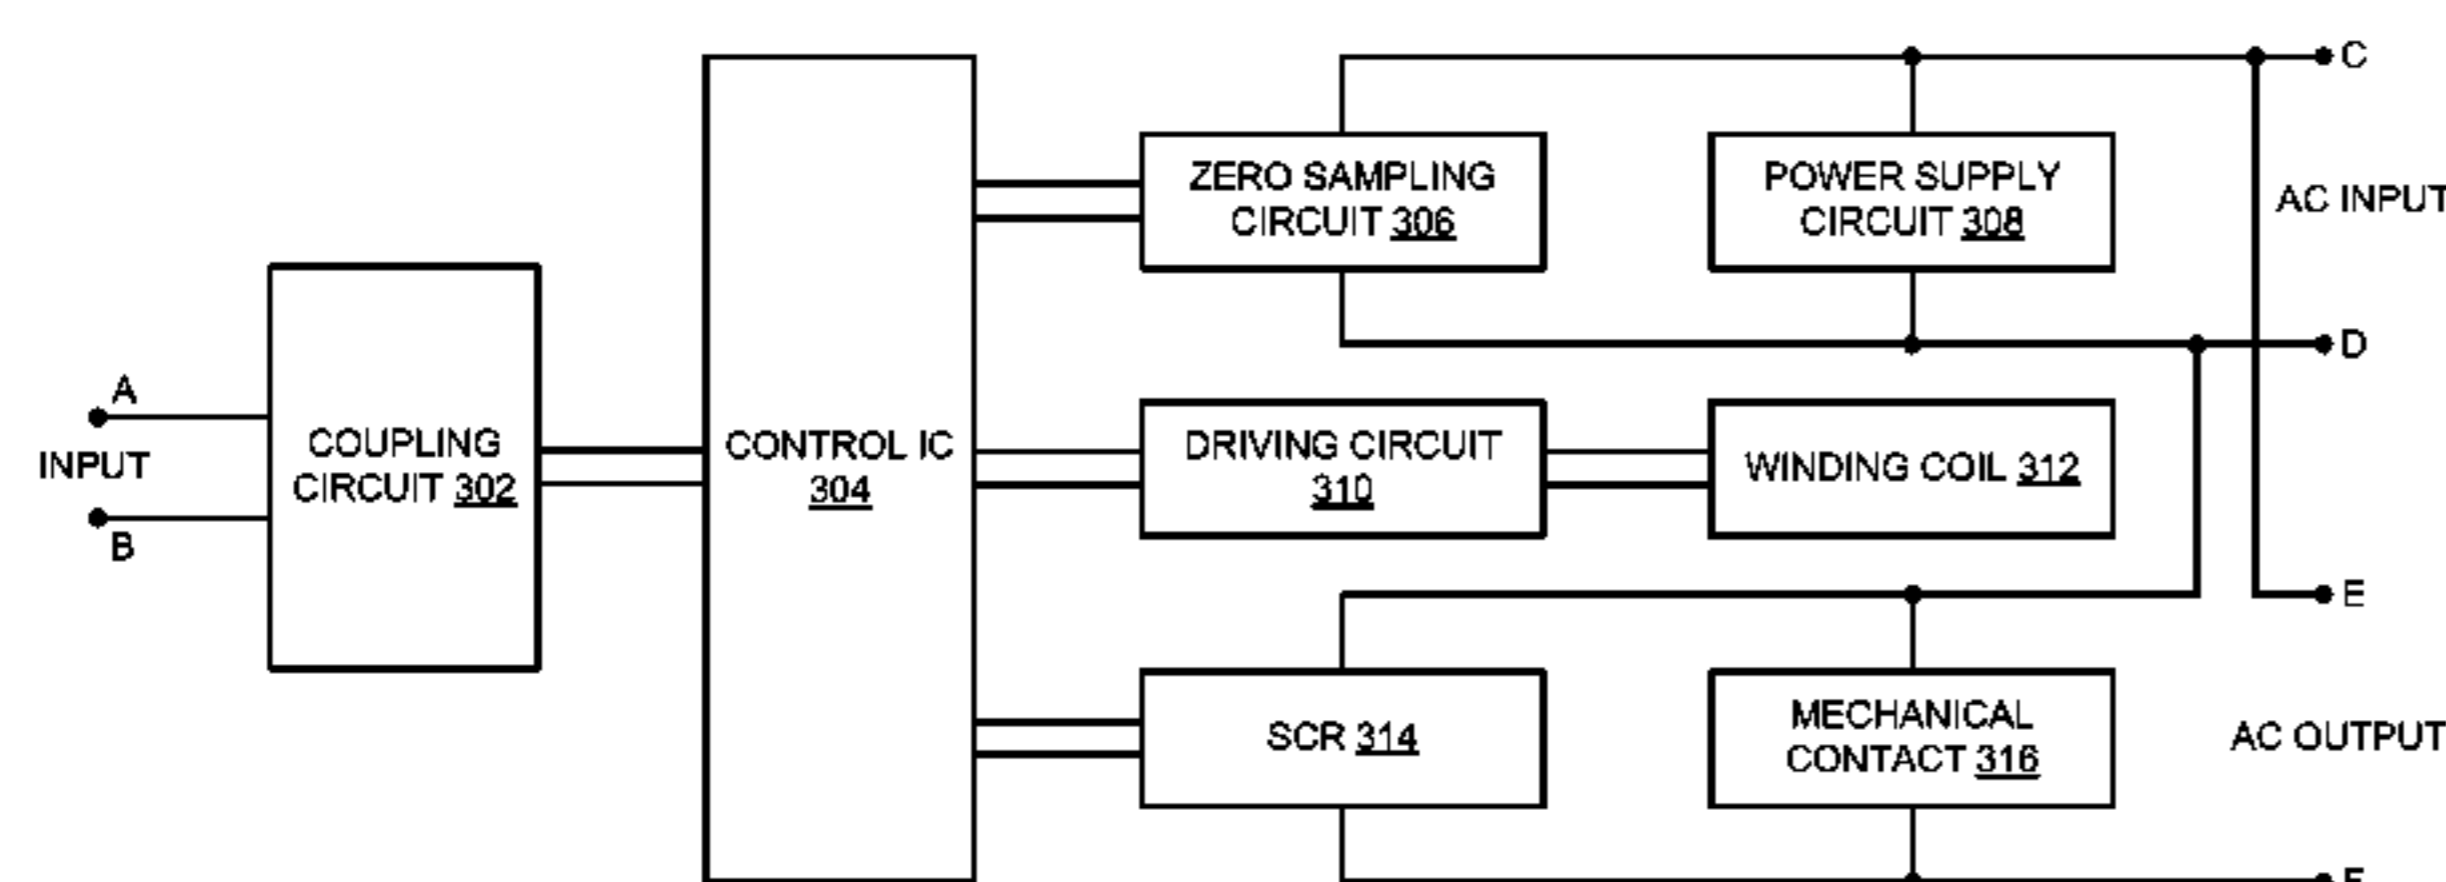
C

ZERO SAMPLING CIRCUIT 306

POWER SUPPLY CIRCUIT 308

AC INPUT

D

A

INPUT

B

COUPLING CIRCUIT 302

CONTROL IC 304

DRIVING CIRCUIT 310

WINDING COIL 312

E

SCR 314

MECHANICAL CONTACT 316

AC OUTPUT

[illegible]